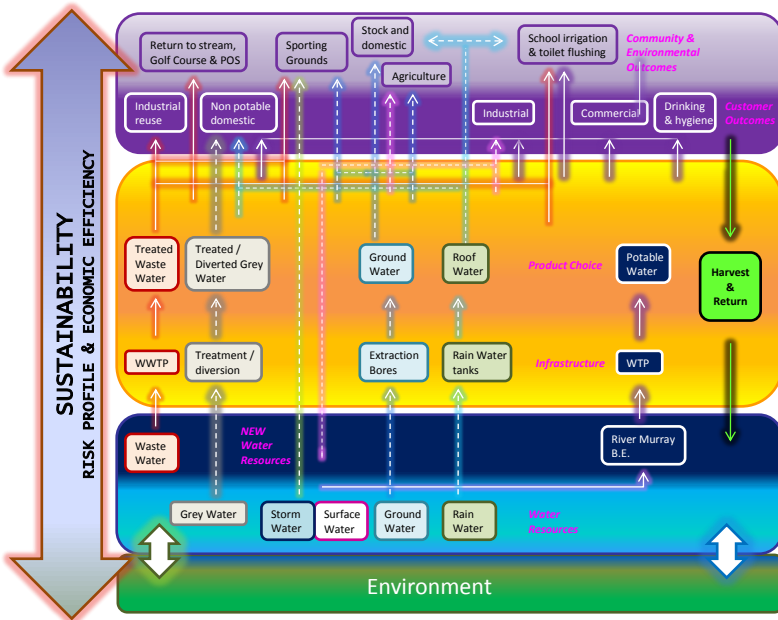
SUSTAINABILITY
RISK PROFILE & ECONOMIC EFFICIENCY

Return to stream, Golf Course & POS

Sporting Grounds

Stock and domestic

Agriculture

School irrigation & toilet flushing

Community & Environmental Outcomes

Industrial reuse

Non potable domestic

Industrial

Commercial

Drinking & hygiene

Customer Outcomes

Treated Waste Water

Treated / Diverted Grey Water

Ground Water

Roof Water

Product Choice

Potable Water

Harvest & Return

WWTP

Treatment / diversion

Extraction Bores

Rain Water tanks

Infrastructure

WTP

Waste Water

NEW Water Resources

River Murray B.E.

Grey Water

Storm Water

Surface Water

Ground Water

Rain Water

Water Resources

Environment